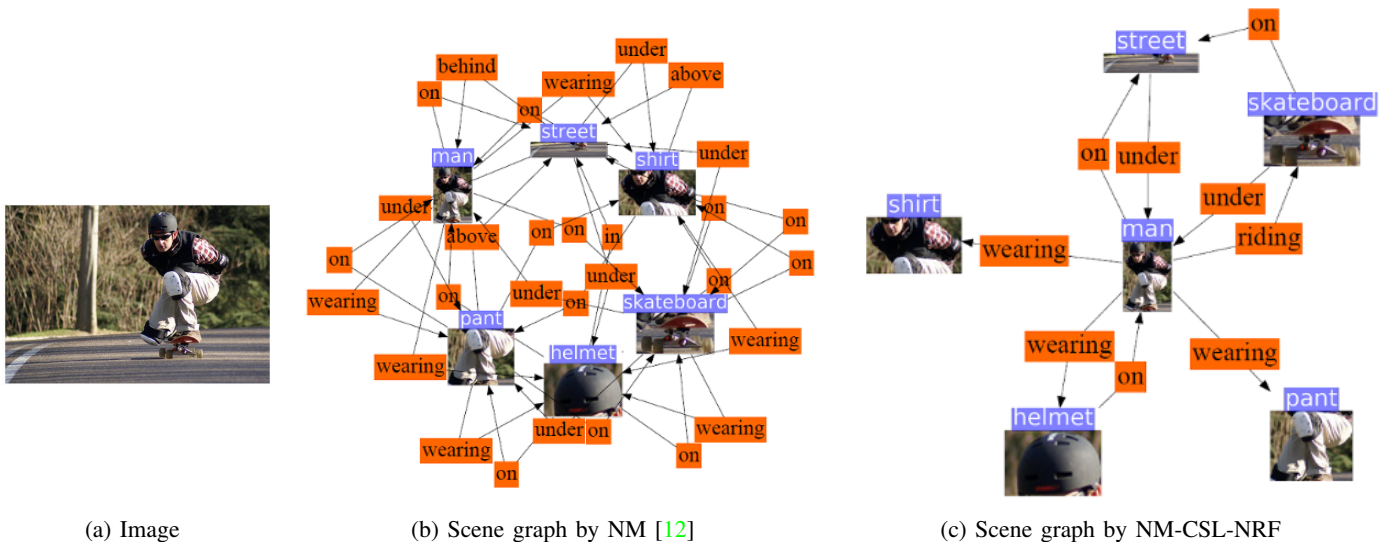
behind
on
wearing
under
above
on
street
man
shirt
under
under
on
on
above
on
on
in
on
on
on
under
on
wearing
on
under
on
skateboard
pant
helmet
wearing
wearing
wearing
under
on
wearing
on
on

street
on
skateboard
on
under
shirt
under
man
riding
wearing
wearing
wearing
on
helmet
pant

(a) Image
(b) Scene graph by NM [12]
(c) Scene graph by NM-CSL-NRF